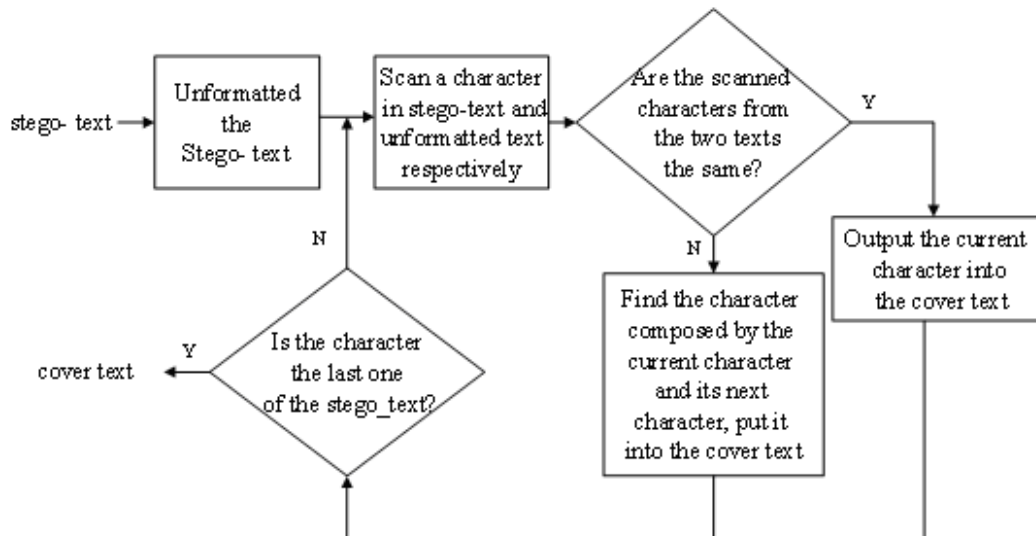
stego- text

Unformatted the Stego- text

Scan a character in stego-text and unformatted text respectively

Are the scanned characters from the two texts the same?

Y

Output the current character into the cover text

N

Find the character composed by the current character and its next character, put it into the cover text

N

Is the character the last one of the stego_text?

Y

cover text